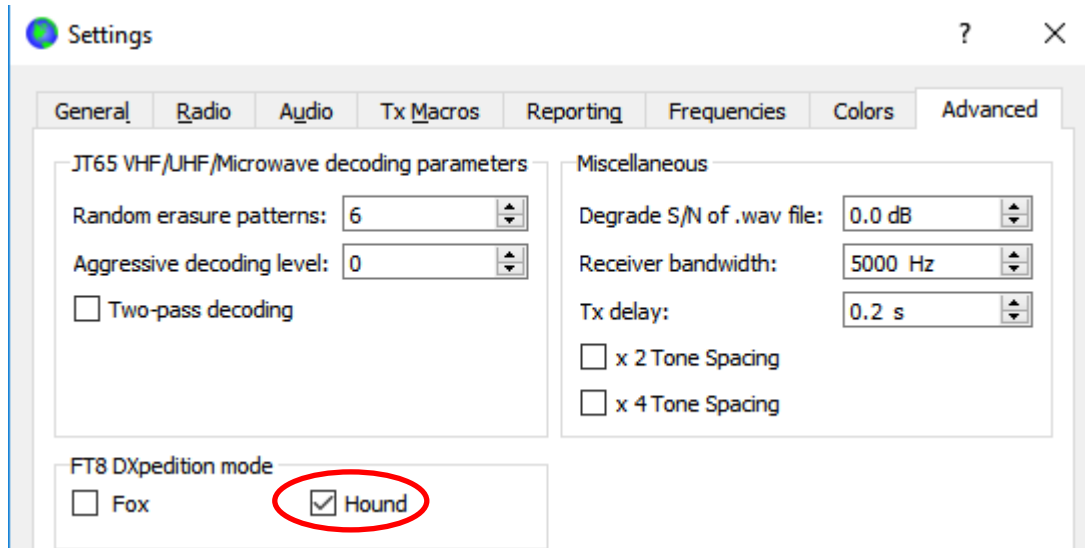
Settings ? ×

General Radio Audio Tx Macros Reporting Frequencies Colors Advanced

JT65 VHF/UHF/Microwave decoding parameters

Random erasure patterns: 6

Aggressive decoding level: 0

Two-pass decoding

Miscellaneous

Degrade S/N of .wav file: 0.0 dB

Receiver bandwidth: 5000 Hz

Tx delay: 0.2 s

x 2 Tone Spacing

x 4 Tone Spacing

FT8 DXpedition mode

Fox

Hound